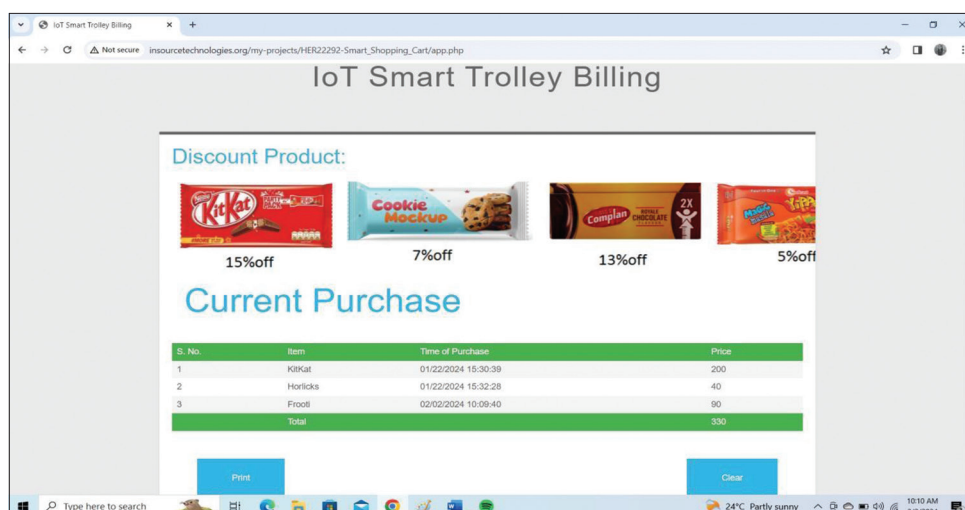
IoT Smart Trolley Billing ×
+
Not secure insourcetechnologies.org/my-projects/HER22292-Smart_Shopping_Cart/app.php

IoT Smart Trolley Billing

Discount Product:

KitKat

15%off

Cookie Mockup

7%off

Complan CHOCOLATE 2X

13%off

Maggi YiPPee

5%off

Current Purchase

| S. No. | Item | Time of Purchase | Price |
|---|---|---|---|
| 1 | KitKat | 01/22/2024 15:30:39 | 200 |
| 2 | Horlicks | 01/22/2024 15:32:28 | 40 |
| 3 | Frooti | 02/02/2024 10:09:40 | 90 |
| | Total | | 330 |

Print

Clear

Type here to search

24°C Partly sunny

10:10 AM